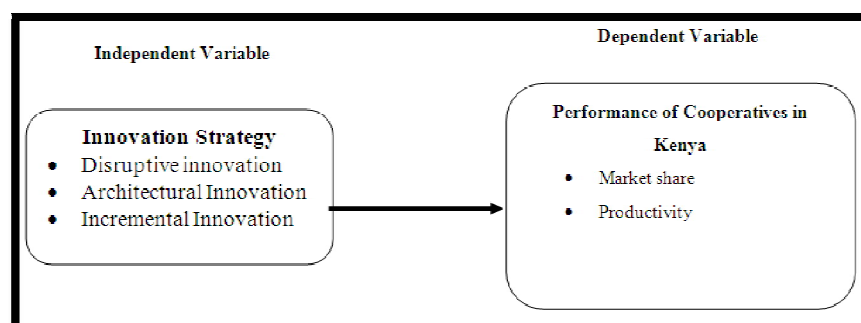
Independent Variable

Dependent Variable

Innovation Strategy
- Disruptive innovation
- Architectural Innovation
- Incremental Innovation

Performance of Cooperatives in Kenya
- Market share
- Productivity